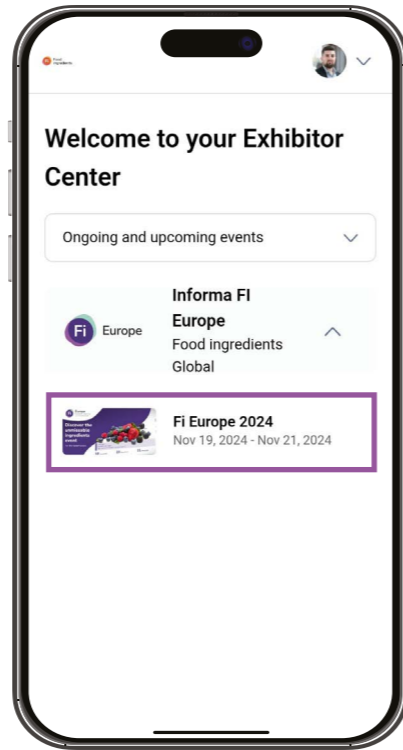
Welcome to your Exhibitor Center

Ongoing and upcoming events

Fi Europe

Informa FI Europe
Food ingredients Global

Discover the unmissable ingredients event

Fi Europe 2024
Nov 19, 2024 - Nov 21, 2024